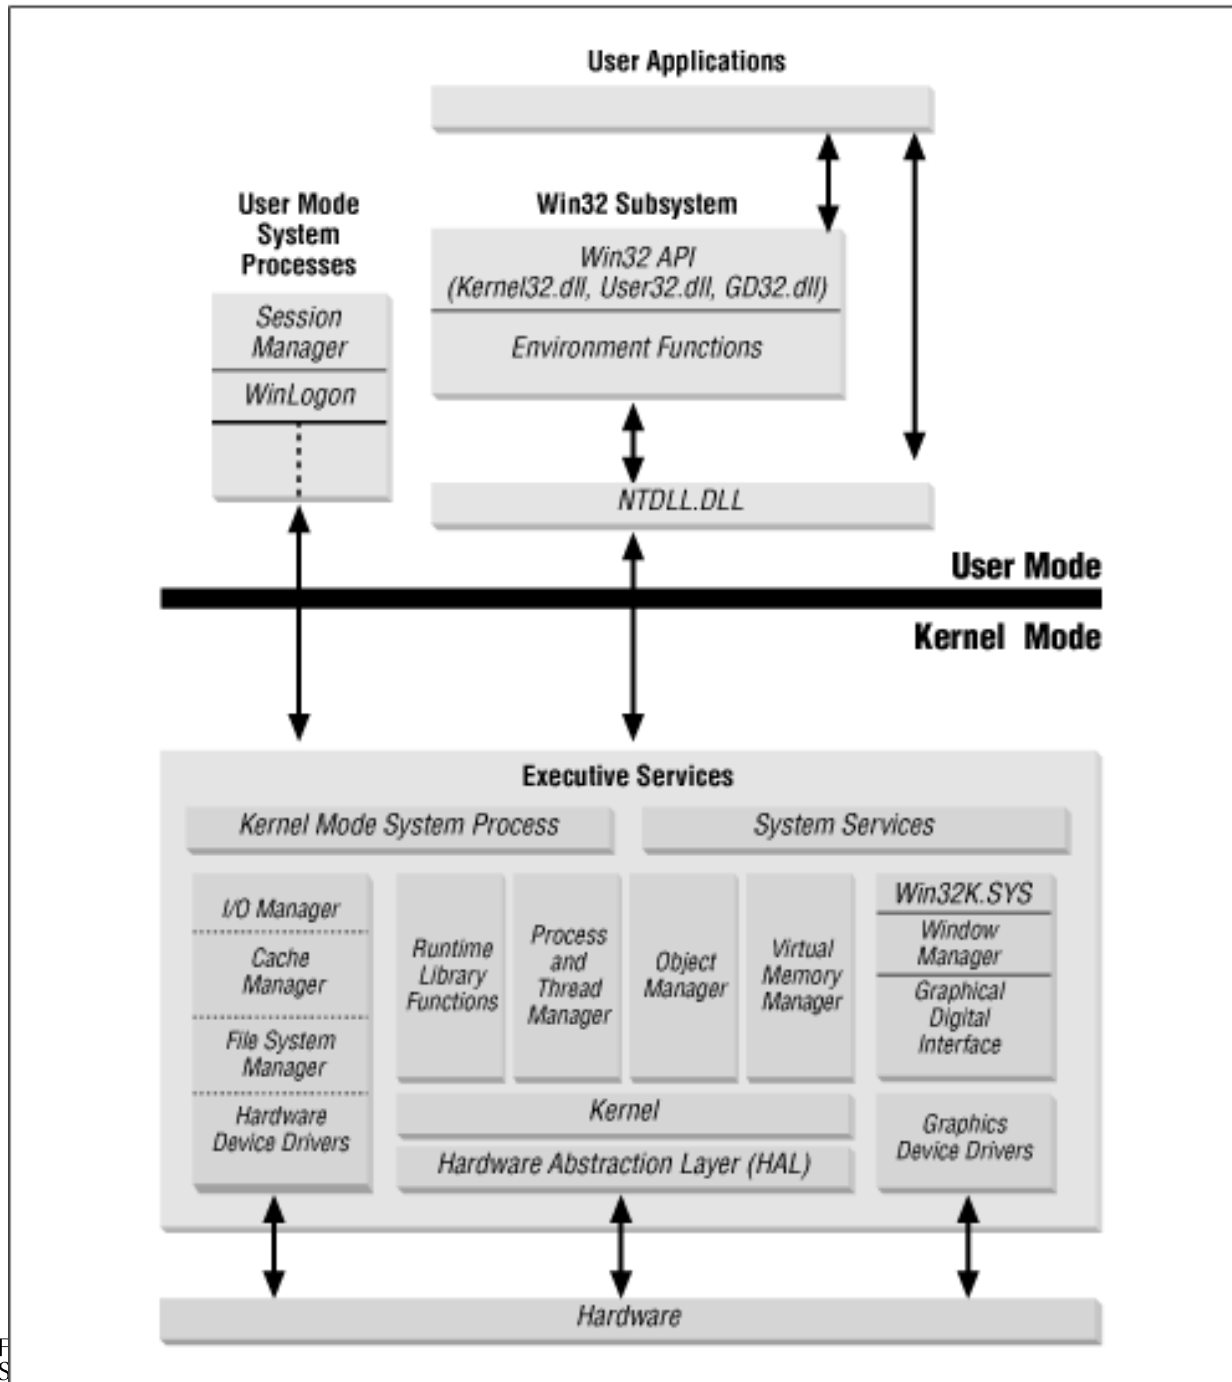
User Applications

User Mode System Processes

Session Manager

WinLogon

Win32 Subsystem

Win32 API (Kernel32.dll, User32.dll, GD32.dll)

Environment Functions

NTDLL.DLL

User Mode

Kernel Mode

Executive Services

Kernel Mode System Process

System Services

I/O Manager

Cache Manager

File System Manager

Hardware Device Drivers

Runtime Library Functions

Process and Thread Manager

Object Manager

Virtual Memory Manager

Win32K.SYS

Window Manager

Graphical Digital Interface

Kernel

Hardware Abstraction Layer (HAL)

Graphics Device Drivers

Hardware

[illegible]